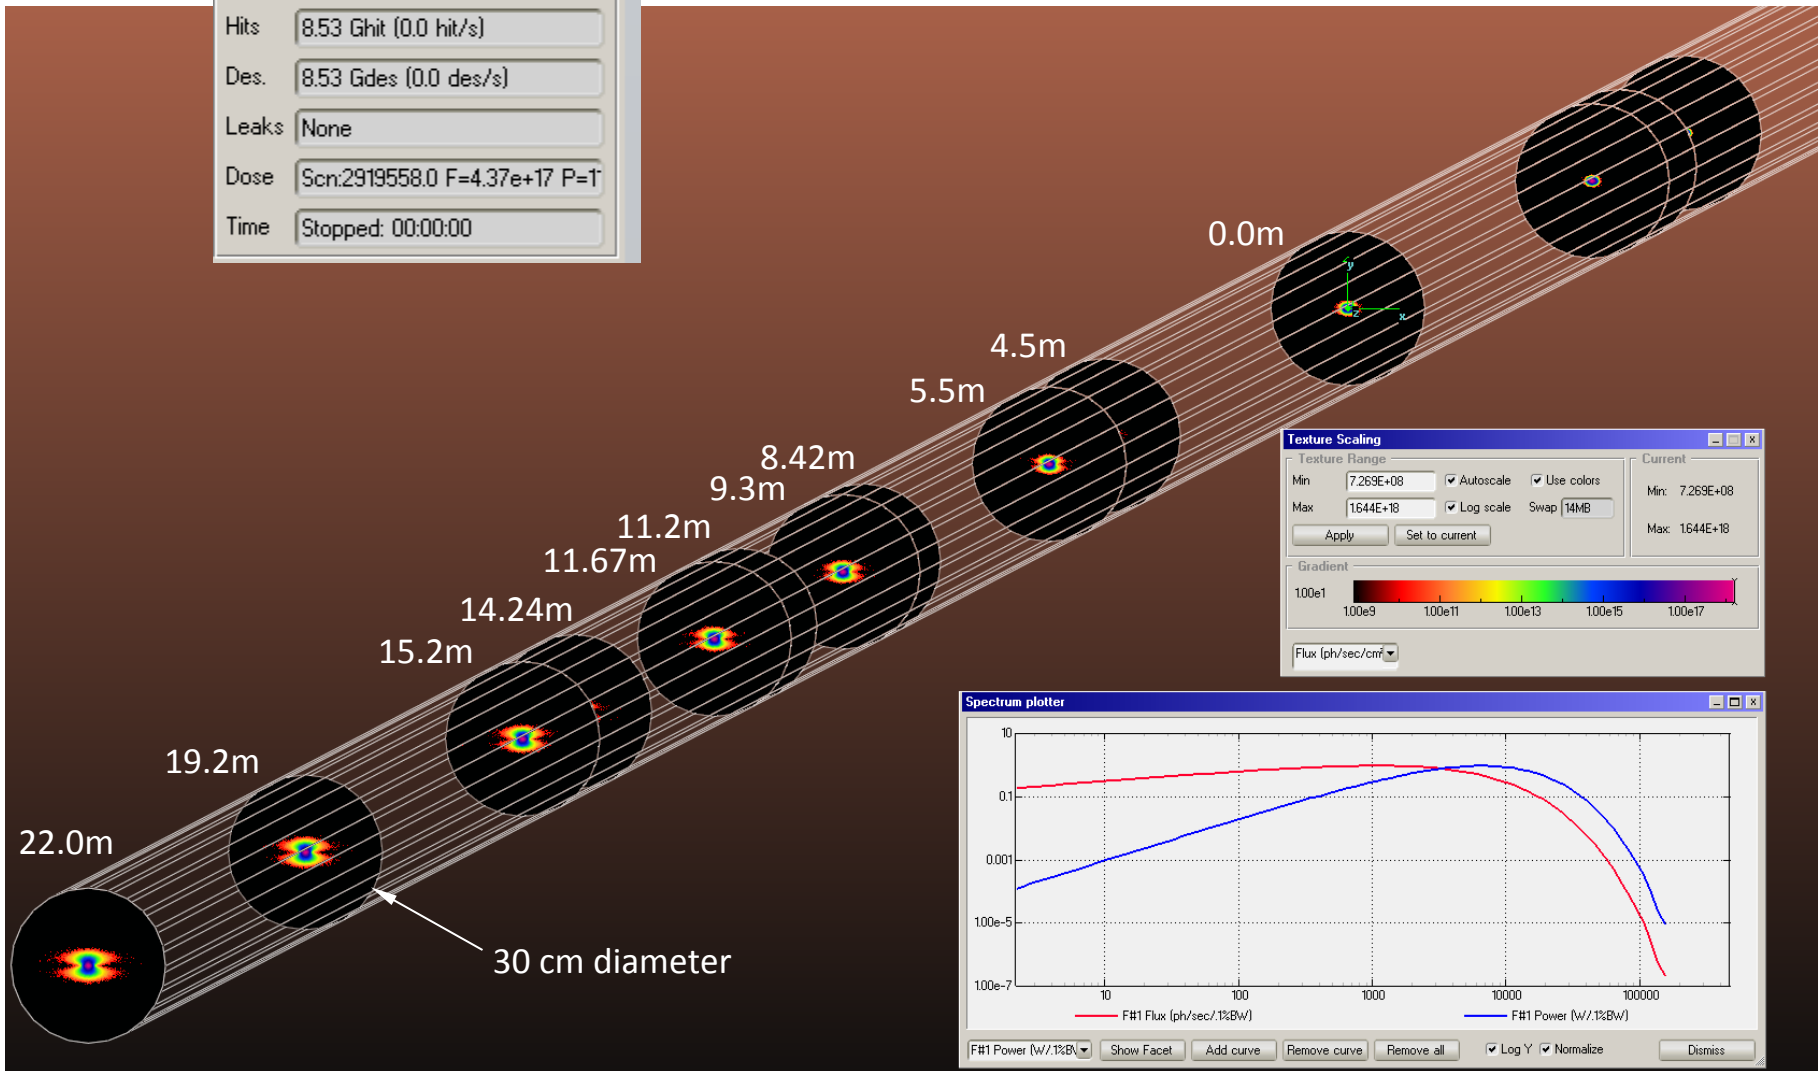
Hits 8.53 Ghit (0.0 hit/s)
Des. 8.53 Gdes (0.0 des/s)
Leaks None
Dose Scn:2919558.0 F=4.37e+17 P=1
Time Stopped: 00:00:00

0.0m
4.5m
5.5m
8.42m
9.3m
11.2m
11.67m
14.24m
15.2m
19.2m
22.0m
30 cm diameter

Texture Scaling
Texture Range
Min 7.269E+08 Autoscale Use colors
Max 1.644E+18 Log scale Swap 14MB
Apply Set to current
Current
Min: 7.269E+08
Max: 1.644E+18
Gradient
1.00e1
1.00e9 1.00e11 1.00e13 1.00e15 1.00e17
Flux (ph/sec/cm²)

Spectrum plotter
10
0.1
0.001
1.00e-5
1.00e-7
10 100 1000 10000 100000
F#1 Flux (ph/sec/.1%BW)
F#1 Power (W/.1%BW)
F#1 Power (W/.1%B Show Facet Add curve Remove curve Remove all Log Y Normalize Dismiss